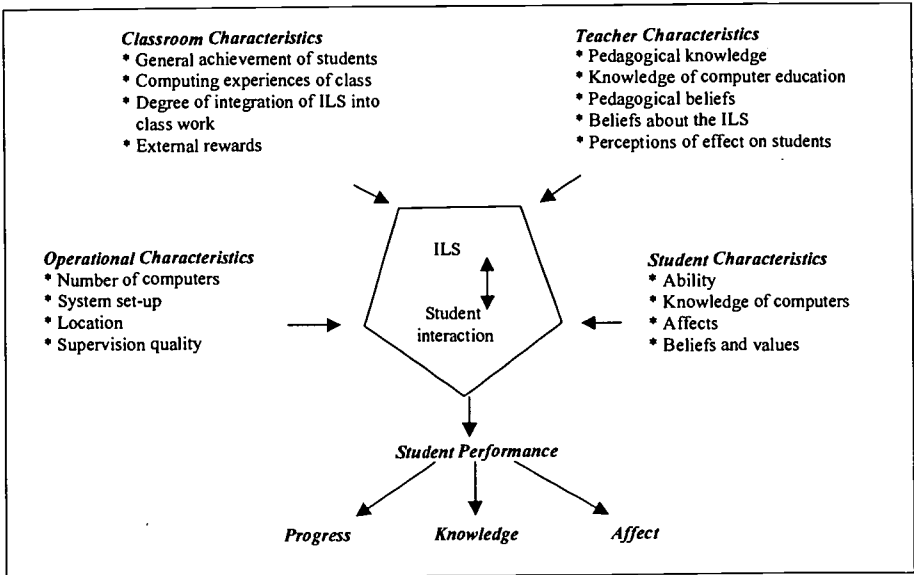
*Classroom Characteristics*
* General achievement of students
* Computing experiences of class
* Degree of integration of ILS into class work
* External rewards

*Teacher Characteristics*
* Pedagogical knowledge
* Knowledge of computer education
* Pedagogical beliefs
* Beliefs about the ILS
* Perceptions of effect on students

*Operational Characteristics*
* Number of computers
* System set-up
* Location
* Supervision quality

ILS

Student interaction

*Student Characteristics*
* Ability
* Knowledge of computers
* Affects
* Beliefs and values

*Student Performance*

*Progress*

*Knowledge*

*Affect*